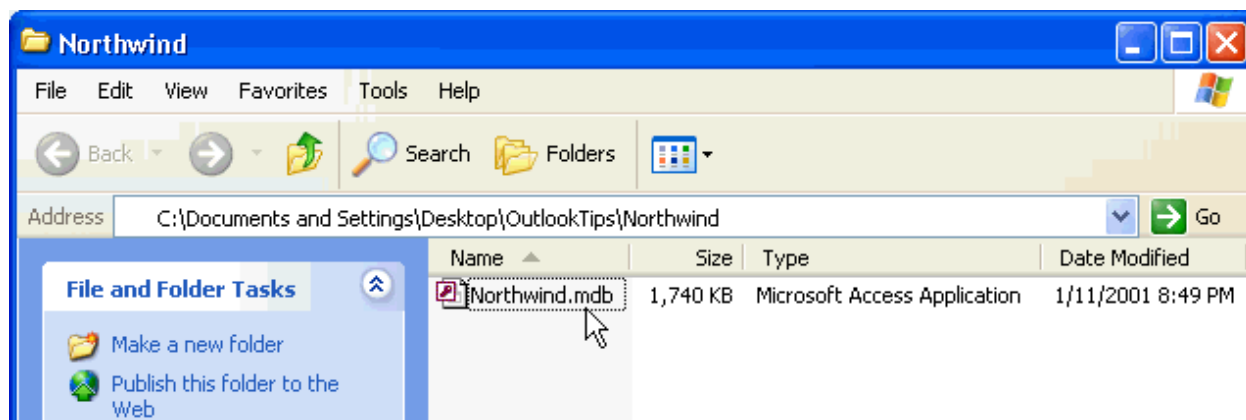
Northwind

File Edit View Favorites Tools Help

Back Search Folders

Address C:\Documents and Settings\Desktop\OutlookTips\Northwind Go

File and Folder Tasks

Make a new folder

Publish this folder to the Web

| Name | Size | Type | Date Modified |
|---|---|---|---|
| Northwind.mdb | 1,740 KB | Microsoft Access Application | 1/11/2001 8:49 PM |